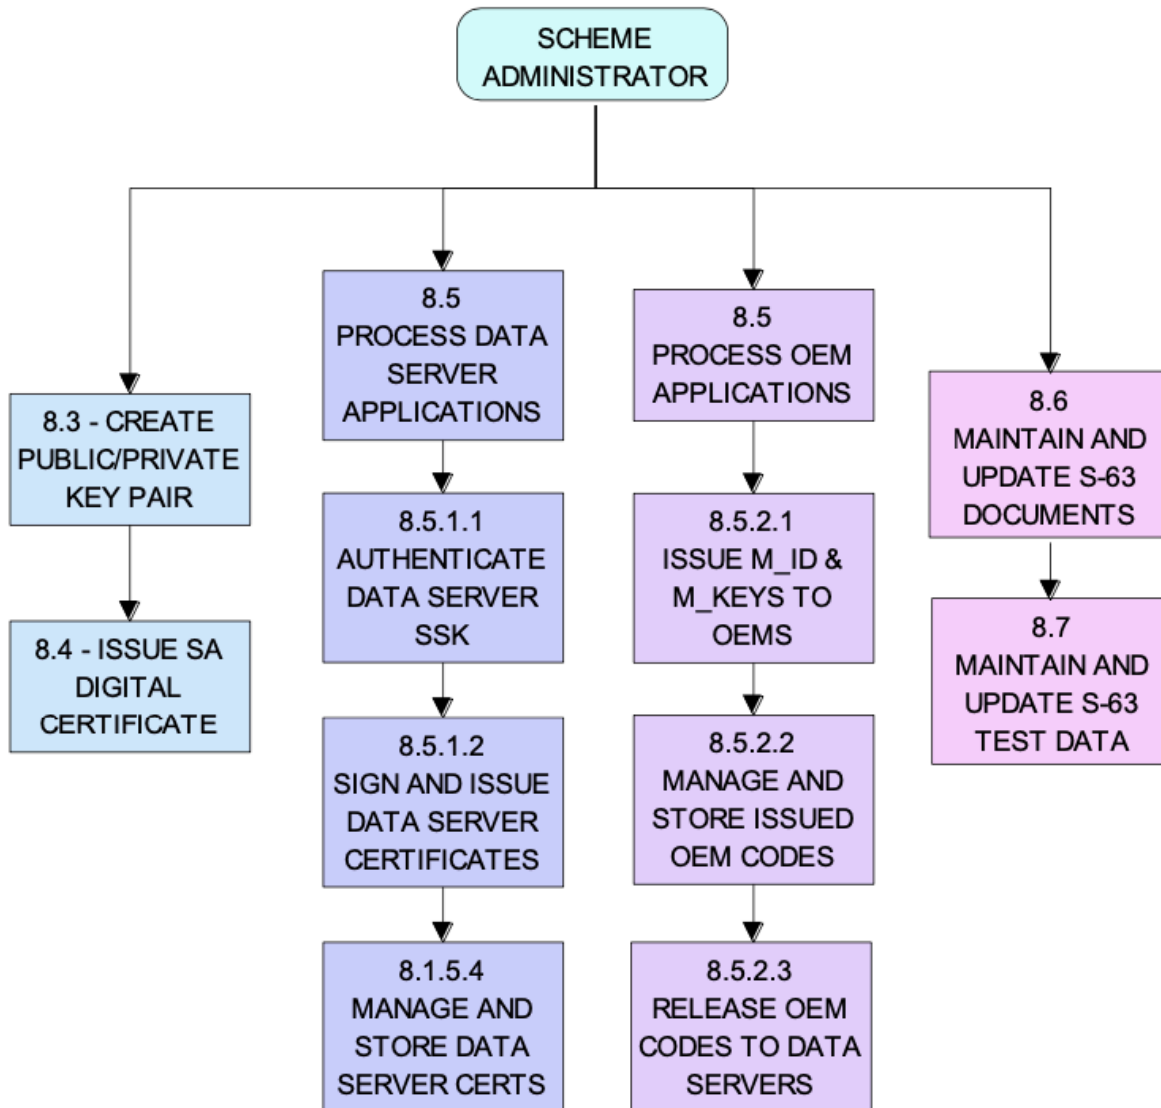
SCHEME ADMINISTRATOR

8.3 - CREATE PUBLIC/PRIVATE KEY PAIR

8.4 - ISSUE SA DIGITAL CERTIFICATE

8.5 PROCESS DATA SERVER APPLICATIONS

8.5.1.1 AUTHENTICATE DATA SERVER SSK

8.5.1.2 SIGN AND ISSUE DATA SERVER CERTIFICATES

8.1.5.4 MANAGE AND STORE DATA SERVER CERTS

8.5 PROCESS OEM APPLICATIONS

8.5.2.1 ISSUE M_ID & M_KEYS TO OEMS

8.5.2.2 MANAGE AND STORE ISSUED OEM CODES

8.5.2.3 RELEASE OEM CODES TO DATA SERVERS

8.6 MAINTAIN AND UPDATE S-63 DOCUMENTS

8.7 MAINTAIN AND UPDATE S-63 TEST DATA